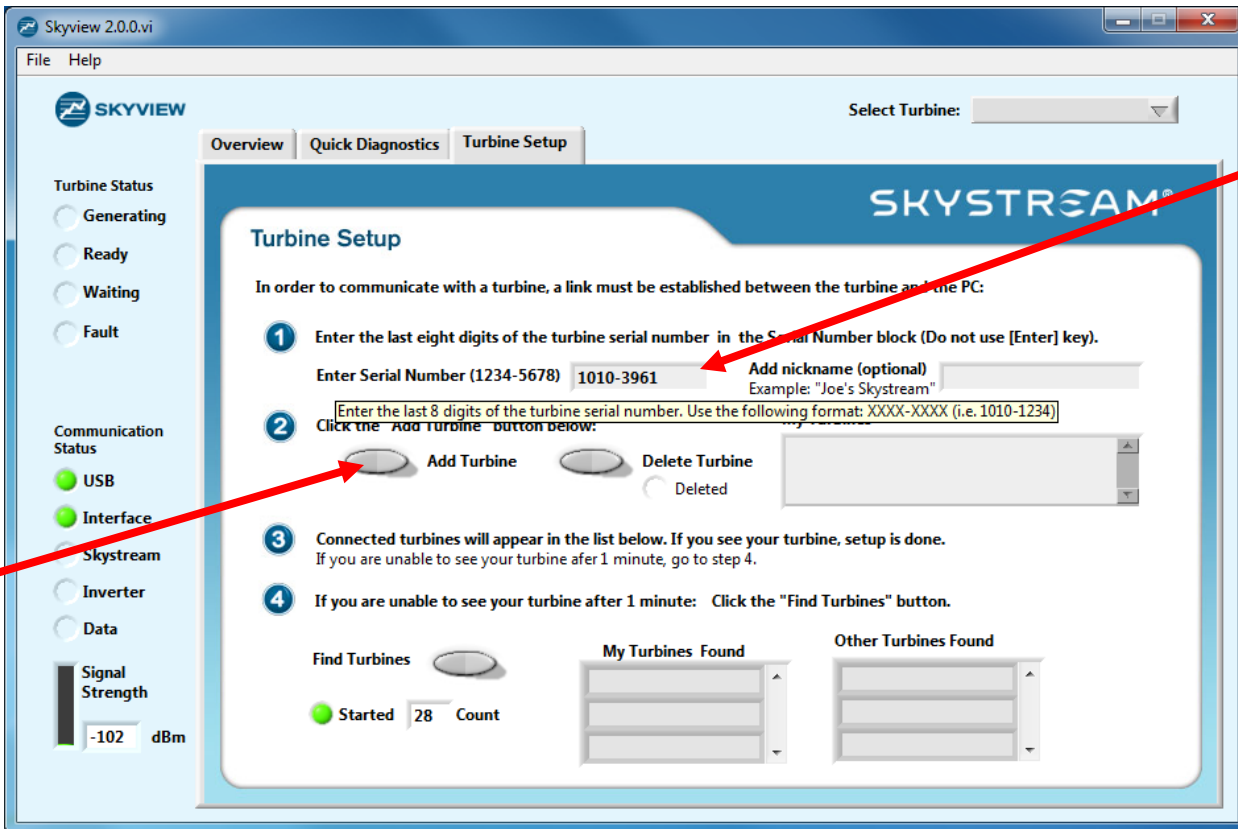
Skyview 2.0.0.vi

File Help

SKYVIEW

Select Turbine:

Overview | Quick Diagnostics | Turbine Setup

SKYSTREAM®

Turbine Status
Generating
Ready
Waiting
Fault

Communication Status
USB
Interface
Skystream
Inverter
Data

Signal Strength
-102 dBm

Turbine Setup

In order to communicate with a turbine, a link must be established between the turbine and the PC:

1 Enter the last eight digits of the turbine serial number in the Serial Number block (Do not use [Enter] key).

Enter Serial Number (1234-5678) 1010-3961

Add nickname (optional)
Example: "Joe's Skystream"

Enter the last 8 digits of the turbine serial number. Use the following format: XXXX-XXXX (i.e. 1010-1234)

2 Click the "Add Turbine" button below:

My Turbines

Add Turbine

Delete Turbine

Deleted

3 Connected turbines will appear in the list below. If you see your turbine, setup is done.
If you are unable to see your turbine afer 1 minute, go to step 4.

4 If you are unable to see your turbine after 1 minute: Click the "Find Turbines" button.

Find Turbines

Started 28 Count

My Turbines Found

Other Turbines Found